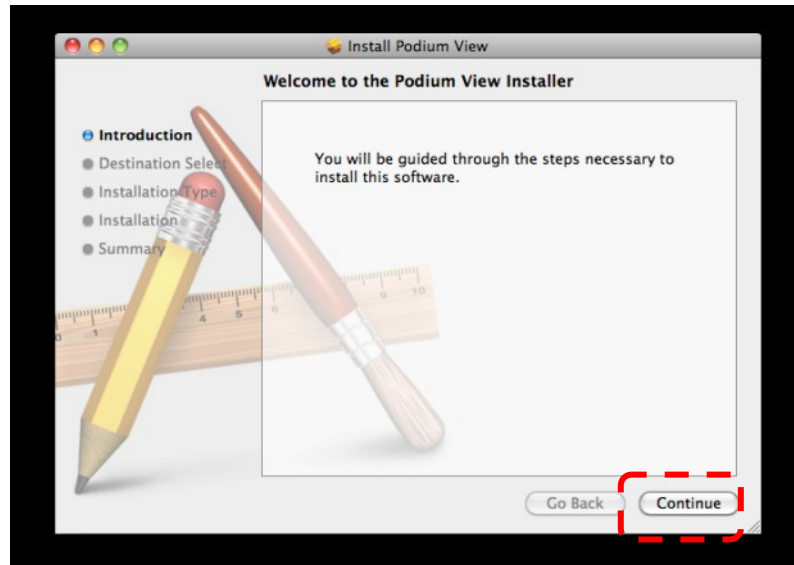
Install Podium View

Welcome to the Podium View Installer

Introduction
Destination Select
Installation Type
Installation
Summary

You will be guided through the steps necessary to install this software.

Go Back
Continue